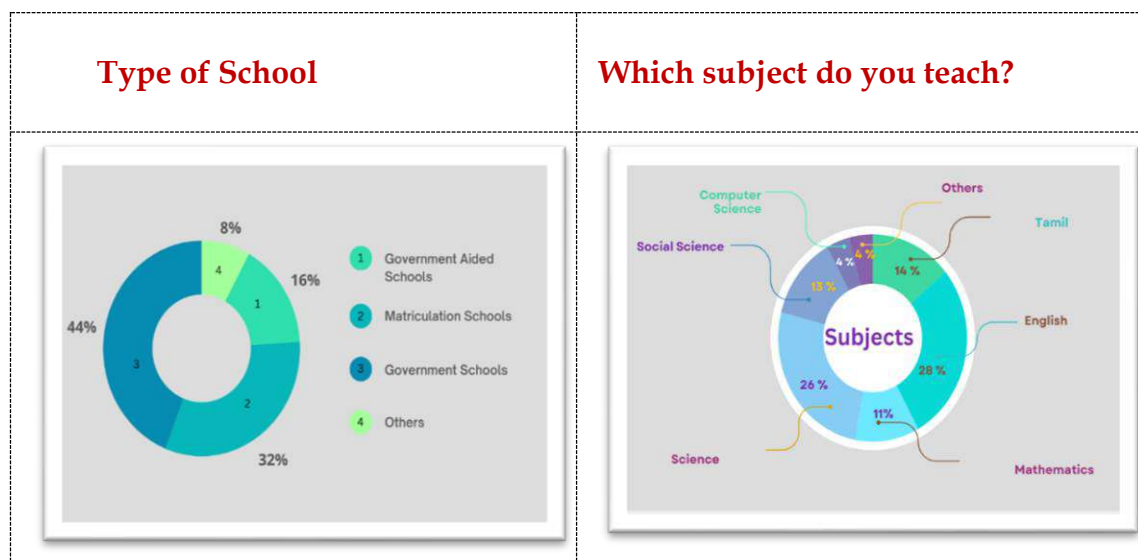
| Type of School | Which subject do you teach? |
|---|---|
| 8% 4 16% 1 44% 3 2 32% <br> 1 Government Aided Schools <br> 2 Matriculation Schools <br> 3 Government Schools <br> 4 Others | Computer Science <br> Others <br> Tamil <br> Social Science <br> 4 % 4 % 14 % 13 % <br> Subjects <br> English <br> 28 % 26 % 11% <br> Science <br> Mathematics |